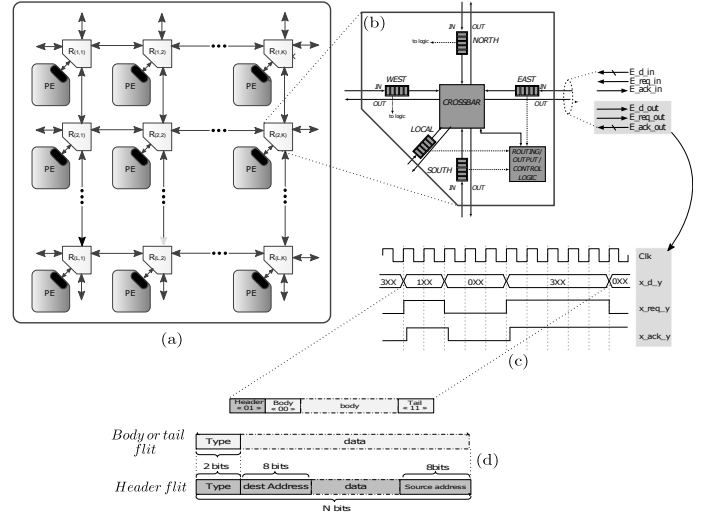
$R_{(1,1)}$ $R_{(1,2)}$ $R_{(1,K)}$
PE PE PE
$R_{(2,1)}$ $R_{(2,2)}$ $R_{(2,K)}$
PE PE PE
$R_{(L,1)}$ $R_{(L,2)}$ $R_{(L,K)}$
PE PE PE

(a)

(b)

IN OUT
to logic
NORTH
WEST
IN
OUT
to logic
CROSSBAR
EAST
LOCAL
ROUTING/ OUTPUT / CONTROL LOGIC
SOUTH
IN OUT

E_d_in
E_req_in
E_ack_in
E_d_out
E_req_out
E_ack_out

Clk
x_d_y
x_req_y
x_ack_y
3XX 1XX 0XX 3XX 0XX

(c)

Header = 01 = | Body = 00 = | body | Tail = 11 =

Body or tail flit
Type | data
2 bits | 8 bits | 8bits
Header flit
Type | dest Address | data | Source address
N bits

(d)